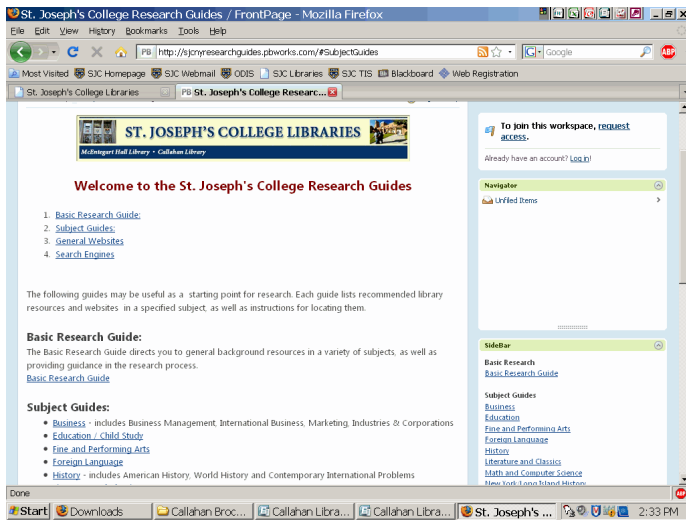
St. Joseph's College Research Guides / FrontPage - Mozilla Firefox

File Edit View History Bookmarks Tools Help

http://sjcnyresearchguides.pbworks.com/#SubjectGuides

Google

Most Visited SJC Homepage SJC Webmail ODIS SJC Libraries SJC TIS Blackboard Web Registration

St. Joseph's College Libraries

St. Joseph's College Researc...

ST. JOSEPH'S COLLEGE LIBRARIES
McEntegart Hall Library • Callahan Library

Welcome to the St. Joseph's College Research Guides

1. Basic Research Guide:
2. Subject Guides:
3. General Websites
4. Search Engines

The following guides may be useful as a starting point for research. Each guide lists recommended library resources and websites in a specified subject, as well as instructions for locating them.

Basic Research Guide:

The Basic Research Guide directs you to general background resources in a variety of subjects, as well as providing guidance in the research process.
Basic Research Guide

Subject Guides:

• Business - includes Business Management, International Business, Marketing, Industries & Corporations
• Education / Child Study
• Fine and Performing Arts
• Foreign Language
• History - includes American History, World History and Contemporary International Problems

To join this workspace, request access.

Already have an account? Log in!

Navigator

Unfiled Items

SideBar

Basic Research
Basic Research Guide

Subject Guides
Business
Education
Fine and Performing Arts
Foreign Language
History
Literature and Classics
Math and Computer Science
New York/Long Island History

Done

Start Downloads Callahan Broc... Callahan Libra... Callahan Libra... St. Joseph's ... 2:33 PM